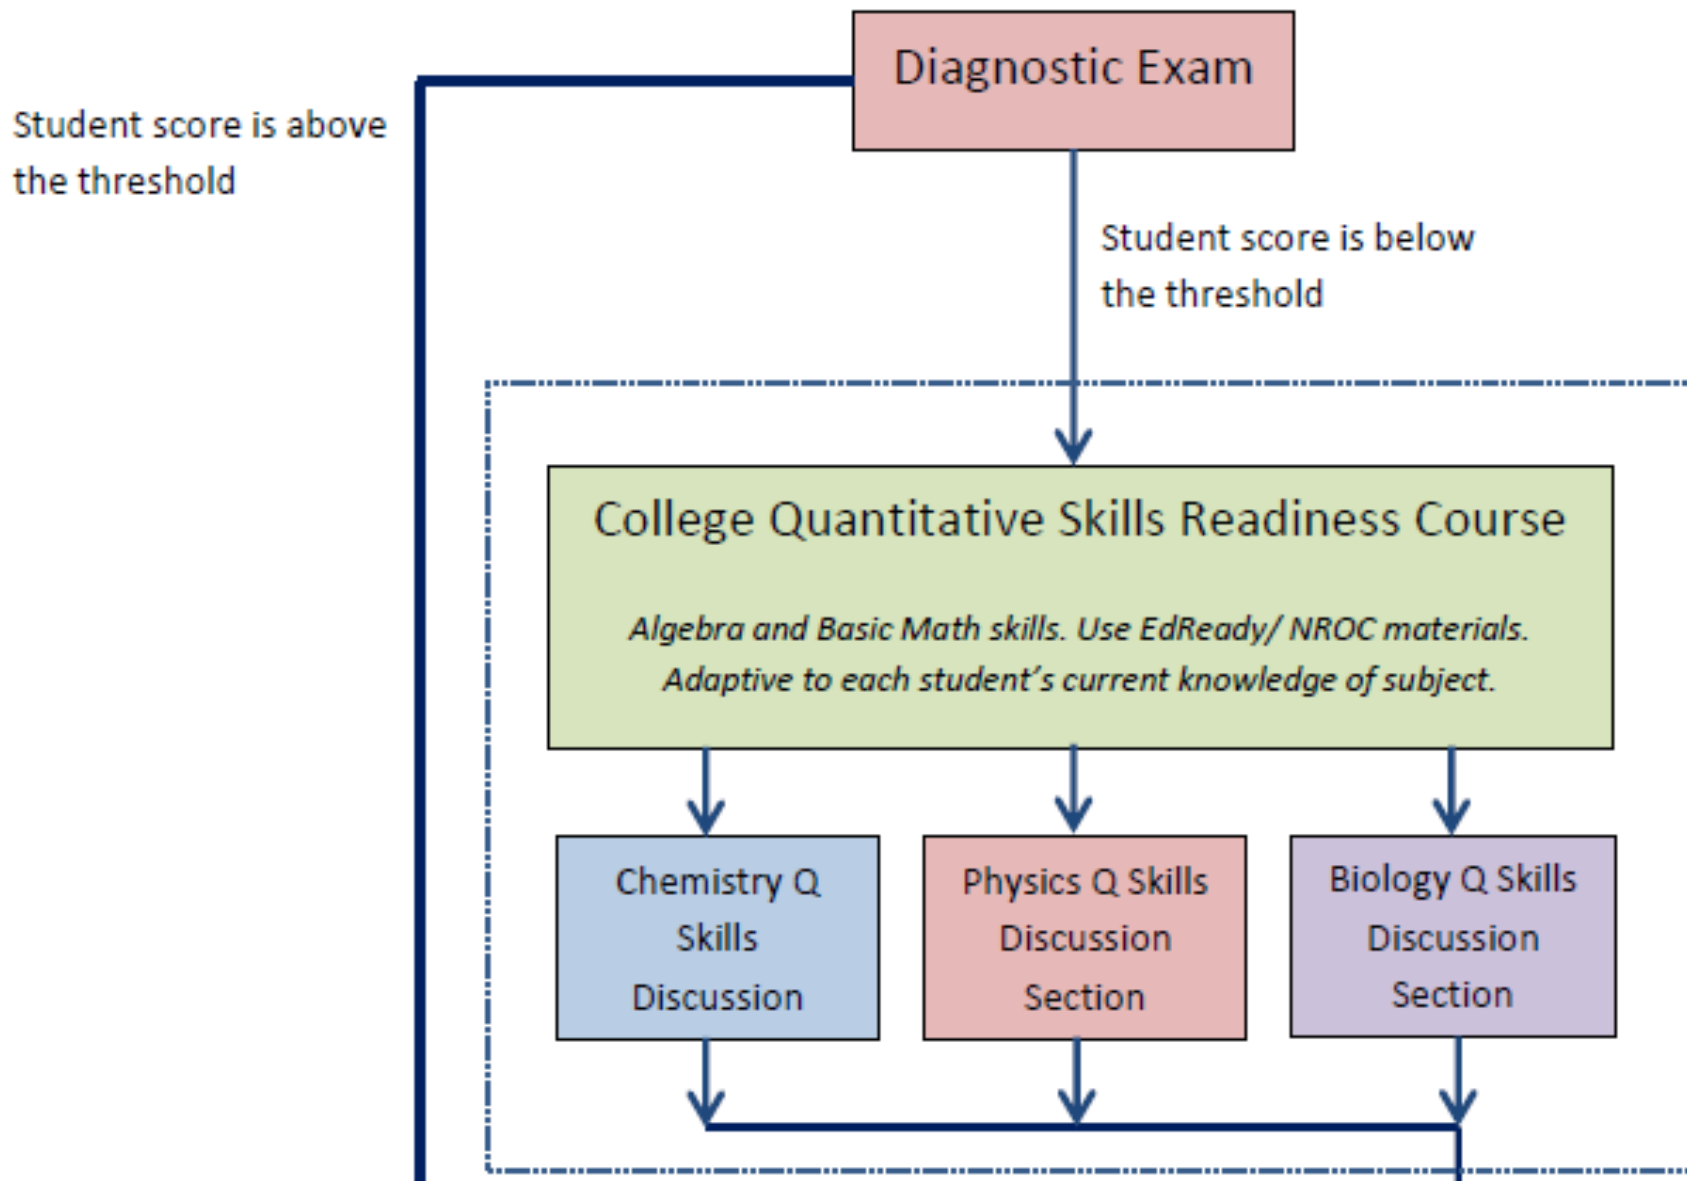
Diagnostic Exam

Student score is above the threshold

Student score is below the threshold

College Quantitative Skills Readiness Course

*Algebra and Basic Math skills. Use EdReady/ NROC materials. Adaptive to each student's current knowledge of subject.*

Chemistry Q Skills Discussion

Physics Q Skills Discussion Section

Biology Q Skills Discussion Section